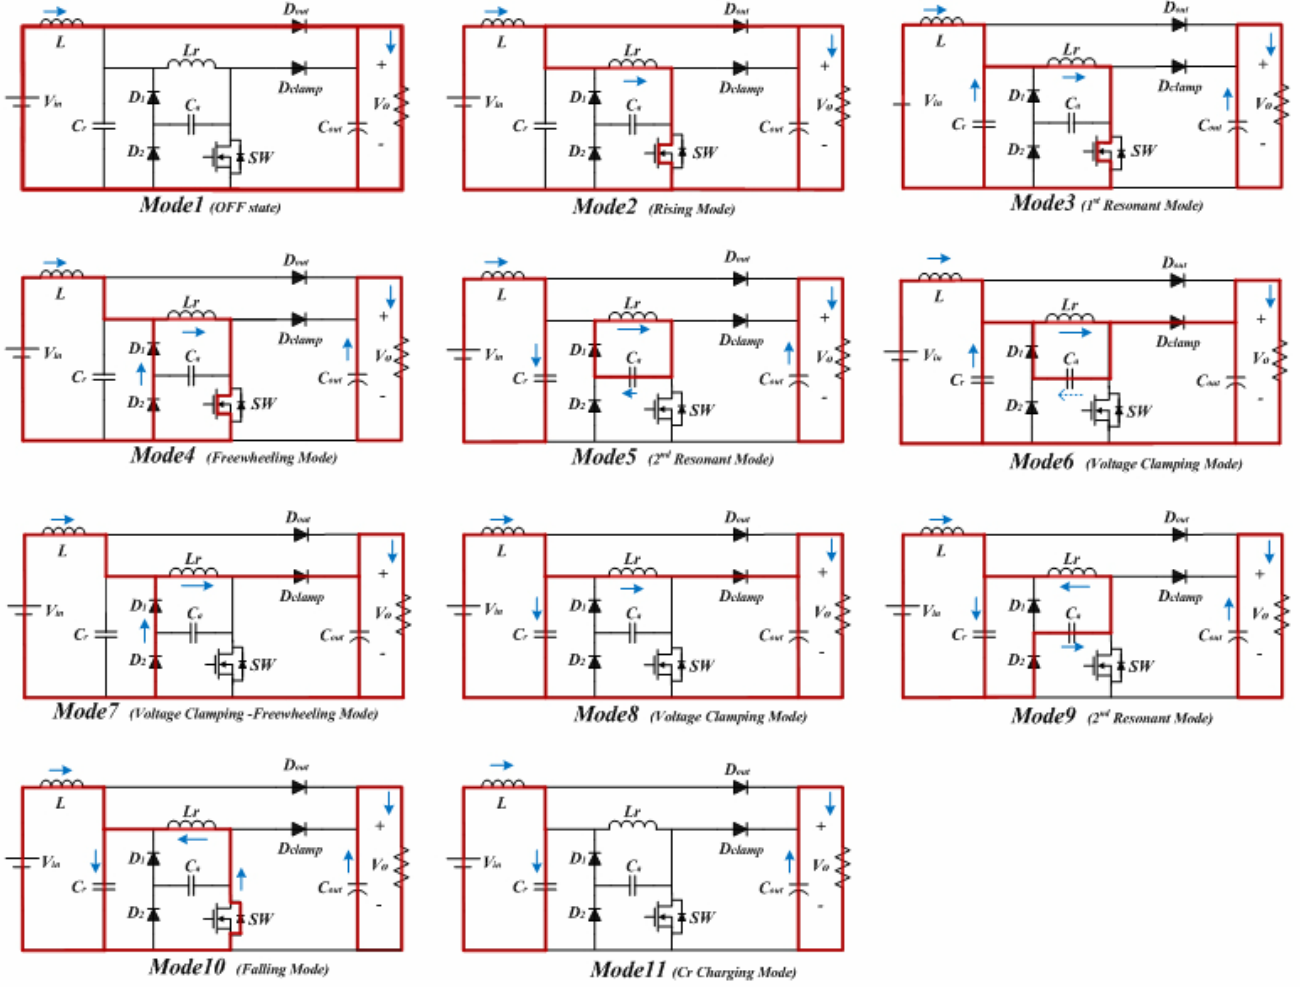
$D_{out}$
L
Lr
$D_{clamp}$
$V_{in}$
$D_1$
$C_s$
$C_r$
$V_o$
$C_{out}$
$D_2$
SW
+
-
Mode1 (OFF state)

$D_{out}$
L
Lr
$D_{clamp}$
$V_{in}$
$D_1$
$C_s$
$C_r$
$V_o$
$C_{out}$
$D_2$
SW
+
-
Mode2 (Rising Mode)

$D_{out}$
L
Lr
$D_{clamp}$
$V_{in}$
$D_1$
$C_s$
$C_r$
$V_o$
$C_{out}$
$D_2$
SW
+
-
Mode3 (1st Resonant Mode)

$D_{out}$
L
Lr
$D_{clamp}$
$V_{in}$
$D_1$
$C_s$
$C_r$
$V_o$
$C_{out}$
$D_2$
SW
+
-
Mode4 (Freewheeling Mode)

$D_{out}$
L
Lr
$D_{clamp}$
$V_{in}$
$D_1$
$C_s$
$C_r$
$V_o$
$C_{out}$
$D_2$
SW
+
-
Mode5 (2nd Resonant Mode)

$D_{out}$
L
Lr
$D_{clamp}$
$V_{in}$
$D_1$
$C_s$
$C_r$
$V_o$
$C_{out}$
$D_2$
SW
+
-
Mode6 (Voltage Clamping Mode)

$D_{out}$
L
Lr
$D_{clamp}$
$V_{in}$
$D_1$
$C_s$
$C_r$
$V_o$
$C_{out}$
$D_2$
SW
+
-
Mode7 (Voltage Clamping -Freewheeling Mode)

$D_{out}$
L
Lr
$D_{clamp}$
$V_{in}$
$D_1$
$C_s$
$C_r$
$V_o$
$C_{out}$
$D_2$
SW
+
-
Mode8 (Voltage Clamping Mode)

$D_{out}$
L
Lr
$D_{clamp}$
$V_{in}$
$D_1$
$C_s$
$C_r$
$V_o$
$C_{out}$
$D_2$
SW
+
-
Mode9 (2nd Resonant Mode)

$D_{out}$
L
Lr
$D_{clamp}$
$V_{in}$
$D_1$
$C_s$
$C_r$
$V_o$
$C_{out}$
$D_2$
SW
+
-
Mode10 (Falling Mode)

$D_{out}$
L
Lr
$D_{clamp}$
$V_{in}$
$D_1$
$C_s$
$C_r$
$V_o$
$C_{out}$
$D_2$
SW
+
-
Mode11 (Cr Charging Mode)